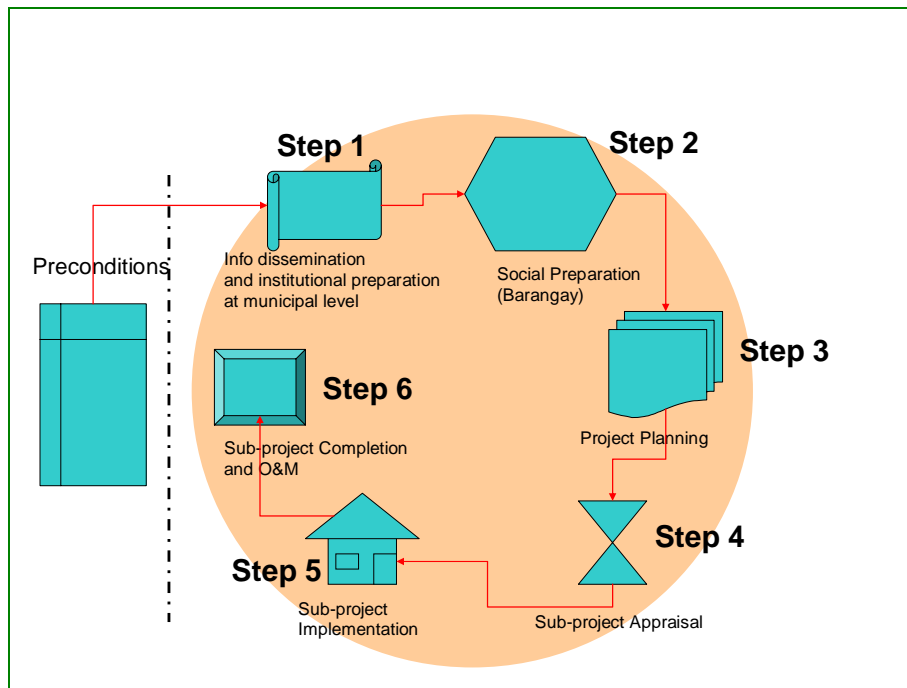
Preconditions

Step 1

Info dissemination and institutional preparation at municipal level

Step 2

Social Preparation (Barangay)

Step 3

Project Planning

Step 4

Sub-project Appraisal

Step 5

Sub-project Implementation

Step 6

Sub-project Completion and O&M